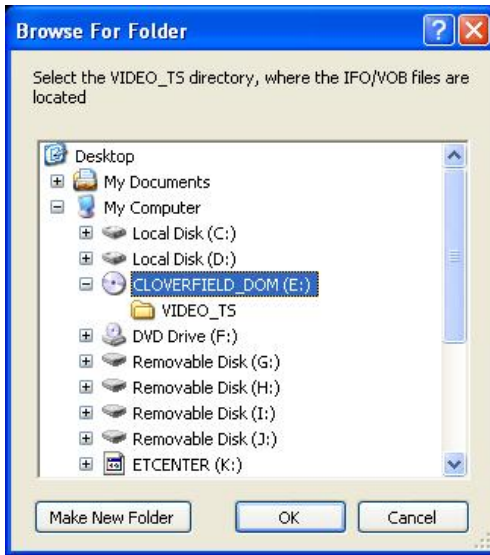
Browse For Folder

Select the VIDEO_TS directory, where the IFO/VOB files are located

Desktop
My Documents
My Computer
Local Disk (C:)
Local Disk (D:)
CLOVERFIELD_DOM (E:)
VIDEO_TS
DVD Drive (F:)
Removable Disk (G:)
Removable Disk (H:)
Removable Disk (I:)
Removable Disk (J:)
ETCENTER (K:)

Make New Folder
OK
Cancel